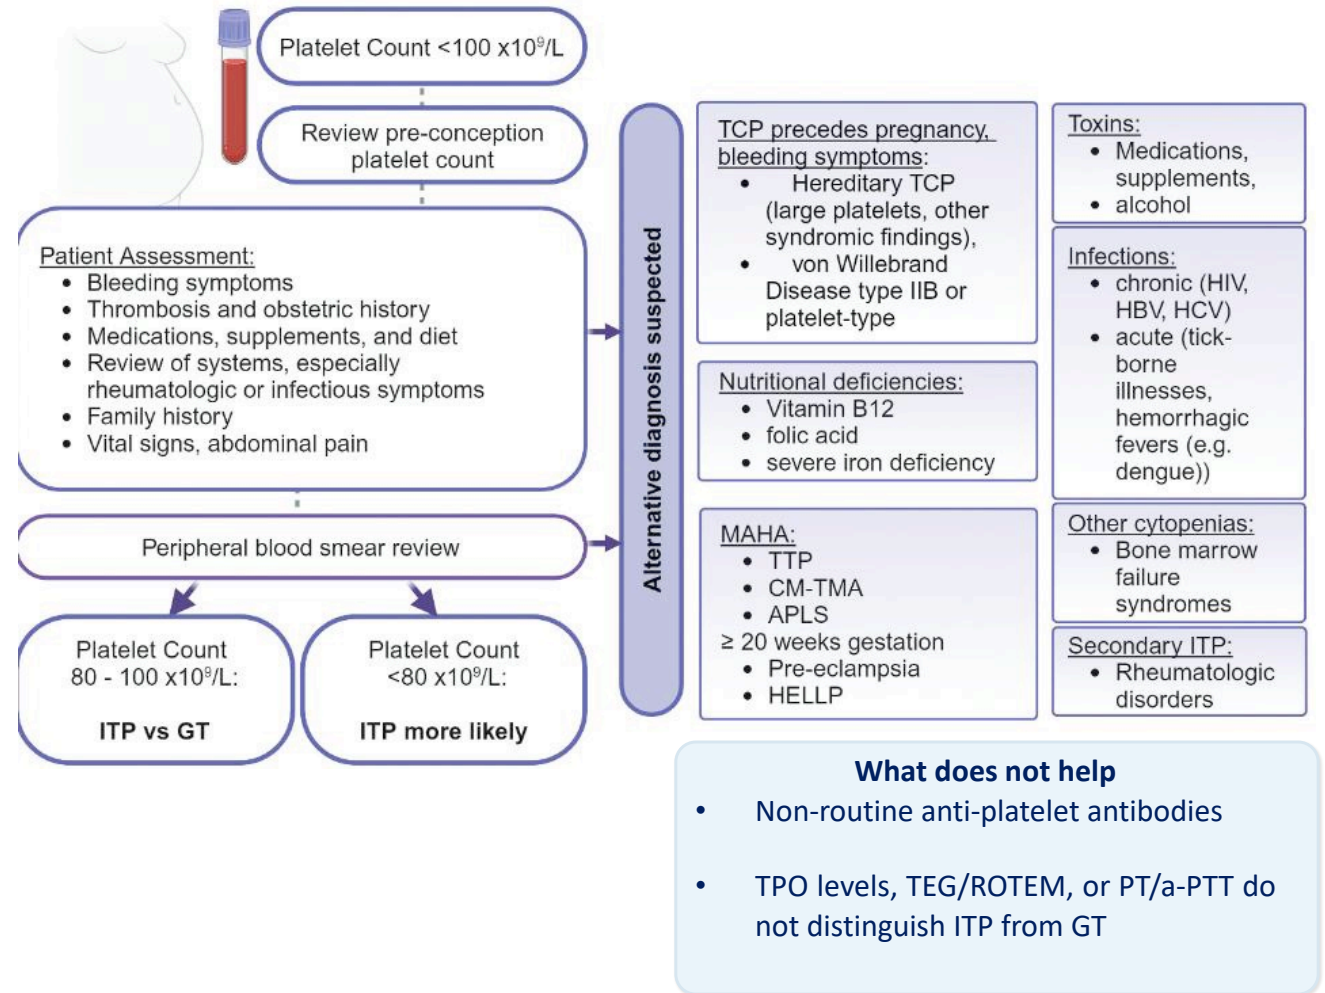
Platelet Count <100 x$10^9$/L

Review pre-conception platelet count

Patient Assessment:
- Bleeding symptoms
- Thrombosis and obstetric history
- Medications, supplements, and diet
- Review of systems, especially rheumatologic or infectious symptoms
- Family history
- Vital signs, abdominal pain

Peripheral blood smear review

Platelet Count 80 - 100 x$10^9$/L:

ITP vs GT

Platelet Count <80 x$10^9$/L:

ITP more likely

Alternative diagnosis suspected

TCP precedes pregnancy, bleeding symptoms:
- Hereditary TCP (large platelets, other syndromic findings),
- von Willebrand Disease type IIB or platelet-type

Nutritional deficiencies:
- Vitamin B12
- folic acid
- severe iron deficiency

MAHA:
- TTP
- CM-TMA
- APLS

≥ 20 weeks gestation
- Pre-eclampsia
- HELLP

Toxins:
- Medications, supplements,
- alcohol

Infections:
- chronic (HIV, HBV, HCV)
- acute (tick-borne illnesses, hemorrhagic fevers (e.g. dengue))

Other cytopenias:
- Bone marrow failure syndromes

Secondary ITP:
- Rheumatologic disorders

What does not help
- Non-routine anti-platelet antibodies
- TPO levels, TEG/ROTEM, or PT/a-PTT do not distinguish ITP from GT